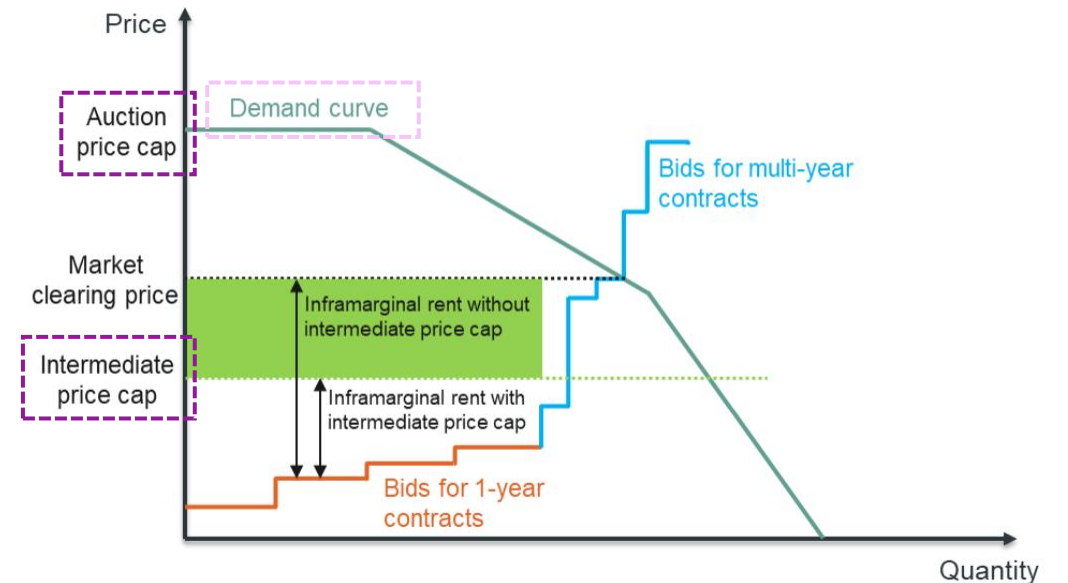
Price

Auction price cap

Demand curve

Bids for multi-year contracts

Market clearing price

Inframarginal rent without intermediate price cap

Intermediate price cap

Inframarginal rent with intermediate price cap

Bids for 1-year contracts

Quantity